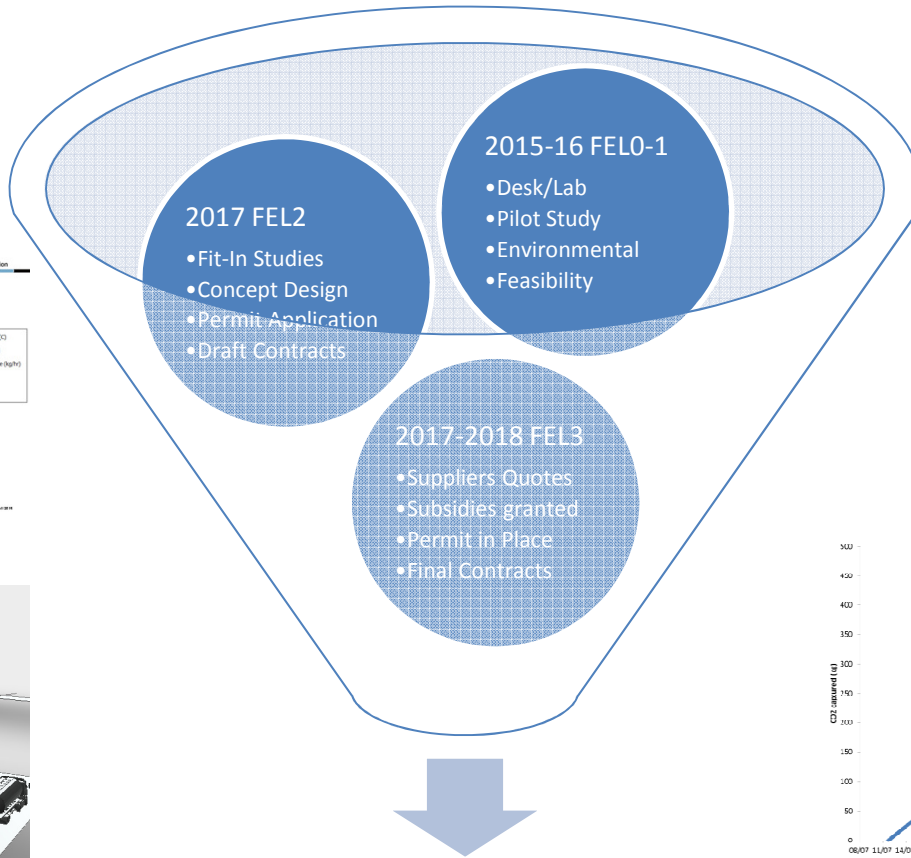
2015-16 FEL0-1
•Desk/Lab
•Pilot Study
•Environmental
•Feasibility

2017 FEL2
•Fit-In Studies
•Concept Design
•Permit Application
•Draft Contracts

2017-2018 FEL3
•Suppliers Quotes
•Subsidies granted
•Permit in Place
•Final Contracts

500
450
400
350
300
250
200
150
100
50
0
CO2 captured (t)
08/07 11/07 11/0